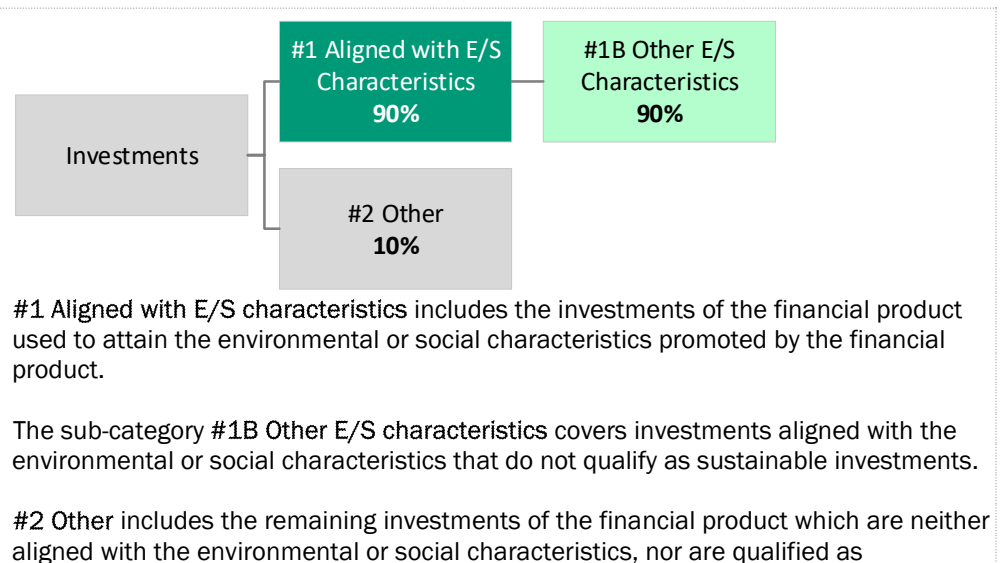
Investments

#1 Aligned with E/S Characteristics
**90%**

#1B Other E/S Characteristics
**90%**

#2 Other
**10%**

#1 Aligned with E/S characteristics includes the investments of the financial product used to attain the environmental or social characteristics promoted by the financial product.

The sub-category #1B Other E/S characteristics covers investments aligned with the environmental or social characteristics that do not qualify as sustainable investments.

#2 Other includes the remaining investments of the financial product which are neither aligned with the environmental or social characteristics, nor are qualified as